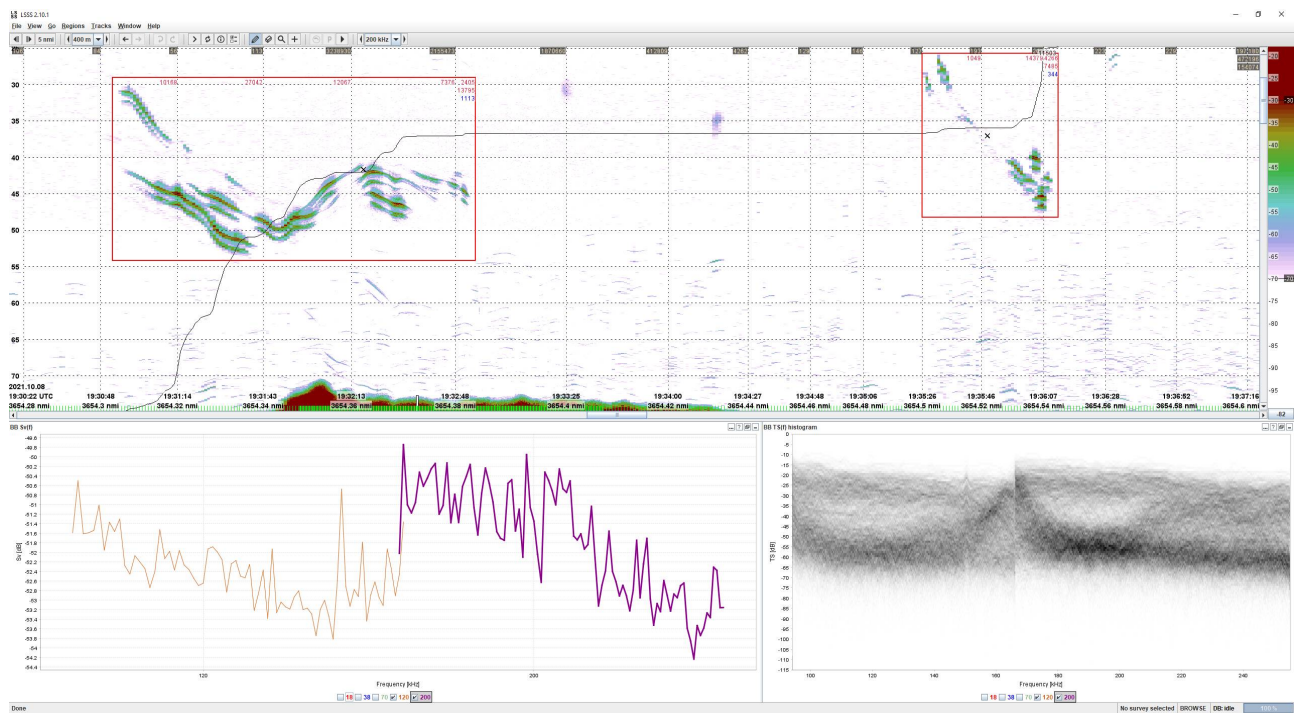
LSSS 2.10.1

File View Go Regions Tracks Window Help

5 nmi 400 m 200 kHz

30
35
40
45
50
55
60
65
70

10186 27043 12067 7376 2405 13795 1113

1049 1437 4296 7495 344

-20
-25
-30
-35
-40
-45
-50
-55
-60
-65
-70
-75
-80
-85
-90
-95
-82

2021.10.08
19:30:22 UTC 19:30:48 19:31:14 19:31:43 19:32:13 19:32:48 19:33:25 19:34:00 19:34:27 19:34:48 19:35:06 19:35:26 19:35:46 19:36:07 19:36:28 19:36:52 19:37:16
3654.28 nmi 3654.3 nmi 3654.32 nmi 3654.34 nmi 3654.36 nmi 3654.38 nmi 3654.4 nmi 3654.42 nmi 3654.44 nmi 3654.46 nmi 3654.48 nmi 3654.5 nmi 3654.52 nmi 3654.54 nmi 3654.56 nmi 3654.58 nmi 3654.6 nmi

BB Sv(f)

-49.6
-49.8
-50
-50.2
-50.4
-50.6
-50.8
-51
-51.2
-51.4
-51.6
-51.8
-52
-52.2
-52.4
-52.6
-52.8
-53
-53.2
-53.4
-53.6
-53.8
-54
-54.2
-54.4

Sv [dB]

120 200

Frequency [kHz]

18 38 70 120 200

BB TS(f) histogram

0
-5
-10
-15
-20
-25
-30
-35
-40
-45
-50
-55
-60
-65
-70
-75
-80
-85
-90
-95
-100
-105
-110
-115

TS [dB]

100 120 140 160 180 200 220 240

Frequency [kHz]

18 38 70 120 200

Done

No survey selected BROWSE DB: idle 100 %